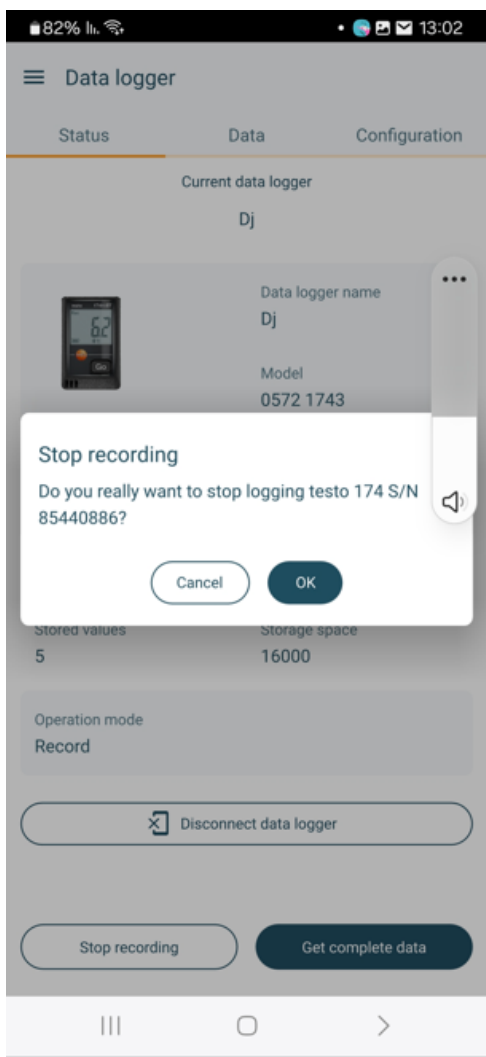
82% 13:02

Data logger

Status Data Configuration

Current data logger

Dj

6.2

Go

Data logger name
Dj

Model
0572 1743

Stop recording

Do you really want to stop logging testo 174 S/N 85440886?

Cancel OK

Stored values
5

Storage space
16000

Operation mode
Record

Disconnect data logger

Stop recording

Get complete data